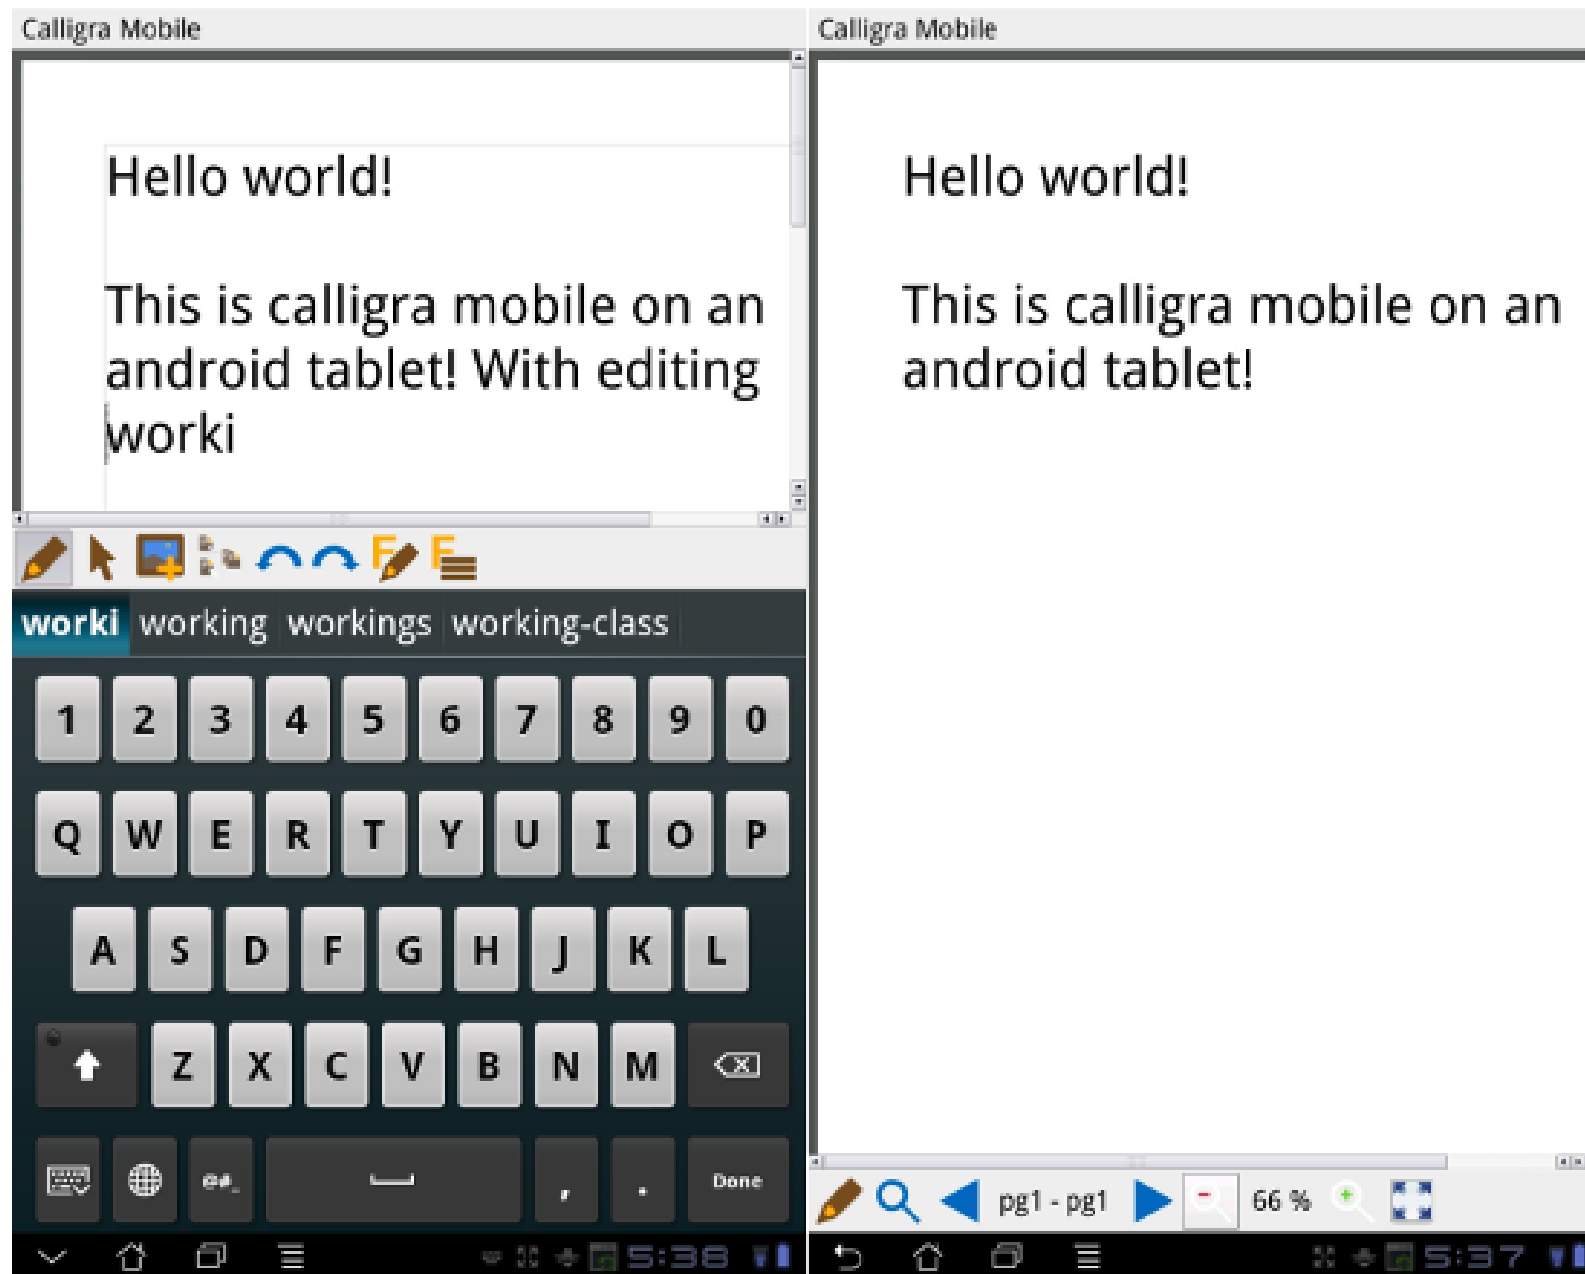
Calligra Mobile

Hello world!

This is calligra mobile on an android tablet! With editing worki

worki working workings working-class

1 2 3 4 5 6 7 8 9 0

Q W E R T Y U I O P

A S D F G H J K L

Z X C V B N M

@#_ , . Done

5:38

Calligra Mobile

Hello world!

This is calligra mobile on an android tablet!

pg1 - pg1 66 %

5:37